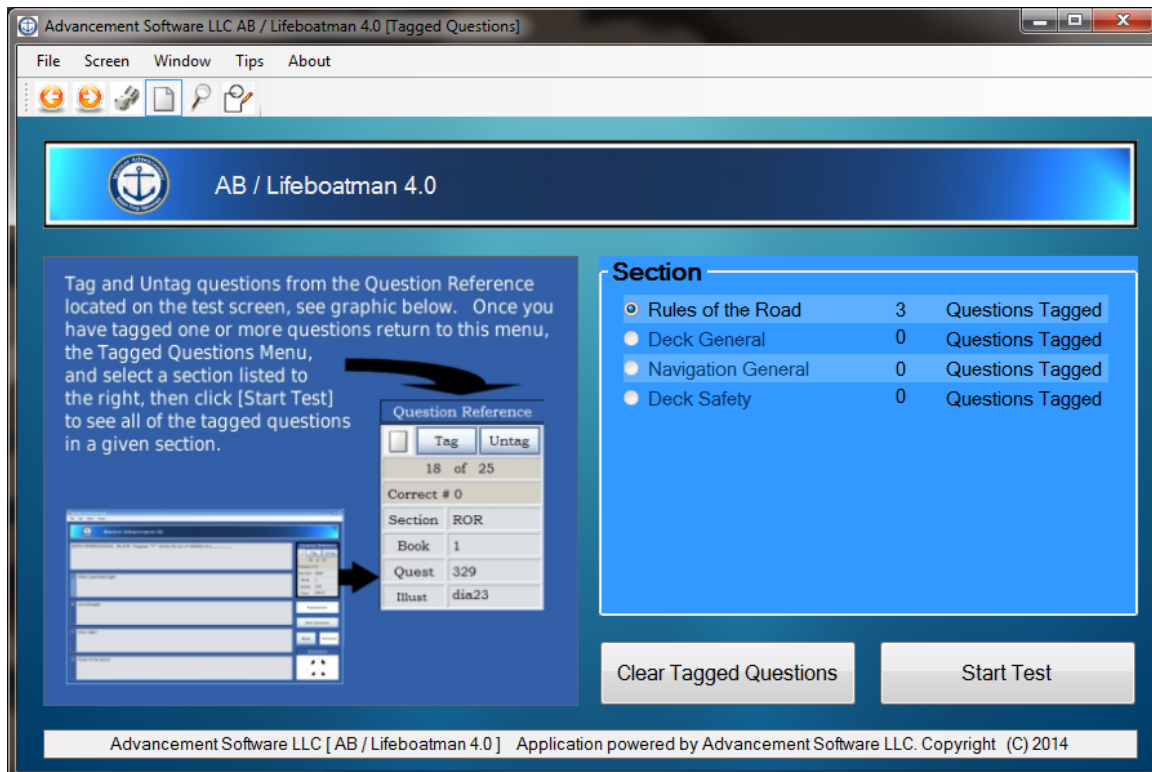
Advancement Software LLC AB / Lifeboatman 4.0 [Tagged Questions]

File Screen Window Tips About

AB / Lifeboatman 4.0

Tag and Untag questions from the Question Reference located on the test screen, see graphic below. Once you have tagged one or more questions return to this menu, the Tagged Questions Menu, and select a section listed to the right, then click [Start Test] to see all of the tagged questions in a given section.

Question Reference

Tag Untag

18 of 25

Correct # 0

| Section | ROR |
|---|---|
| Book | 1 |
| Quest | 329 |
| Illust | dia23 |

Section

| Rules of the Road | 3 | Questions Tagged |
|---|---|---|
| Deck General | 0 | Questions Tagged |
| Navigation General | 0 | Questions Tagged |
| Deck Safety | 0 | Questions Tagged |

Clear Tagged Questions

Start Test

Advancement Software LLC [ AB / Lifeboatman 4.0 ] Application powered by Advancement Software LLC. Copyright (C) 2014